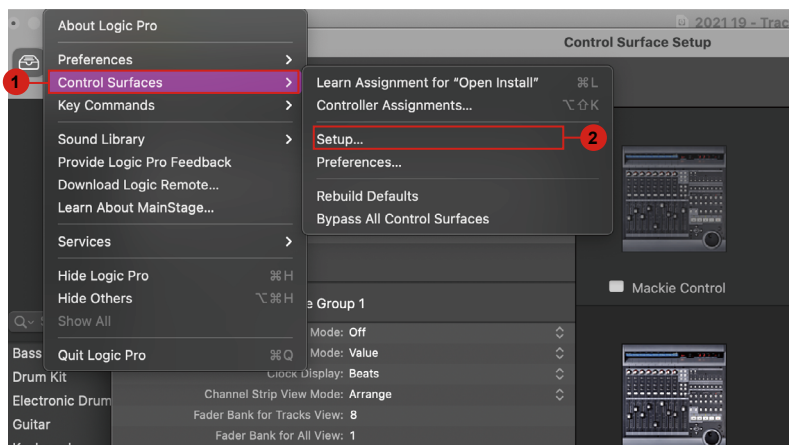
About Logic Pro
Preferences
Control Surfaces
Key Commands
Sound Library
Provide Logic Pro Feedback
Download Logic Remote...
Learn About MainStage...
Services
Hide Logic Pro ⌘H
Hide Others ⌥⌘H
Show All
Quit Logic Pro ⌘Q

1

Learn Assignment for "Open Install" ⌘L
Controller Assignments... ⌥⇧K
Setup...
Preferences...
Rebuild Defaults
Bypass All Control Surfaces

2

2021 19 - Trac
Control Surface Setup

Mackie Control

e Group 1
Mode: Off
Mode: Value
Clock Display: Beats
Channel Strip View Mode: Arrange
Fader Bank for Tracks View: 8
Fader Bank for All View: 1

Bass
Drum Kit
Electronic Drum
Guitar